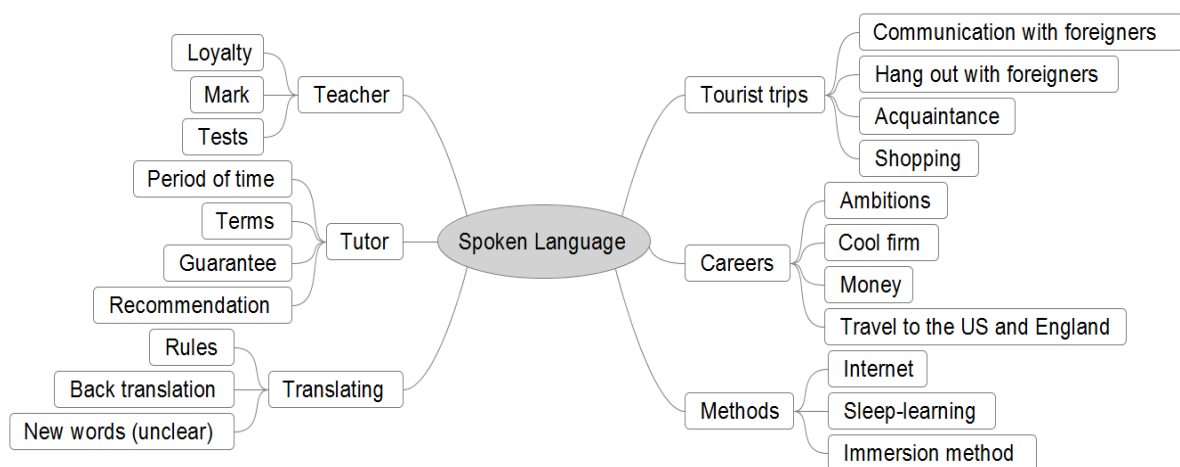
Spoken Language

Teacher
Loyalty
Mark
Tests

Tutor
Period of time
Terms
Guarantee
Recommendation

Translating
Rules
Back translation
New words (unclear)

Tourist trips
Communication with foreigners
Hang out with foreigners
Acquaintance
Shopping

Careers
Ambitions
Cool firm
Money
Travel to the US and England

Methods
Internet
Sleep-learning
Immersion method